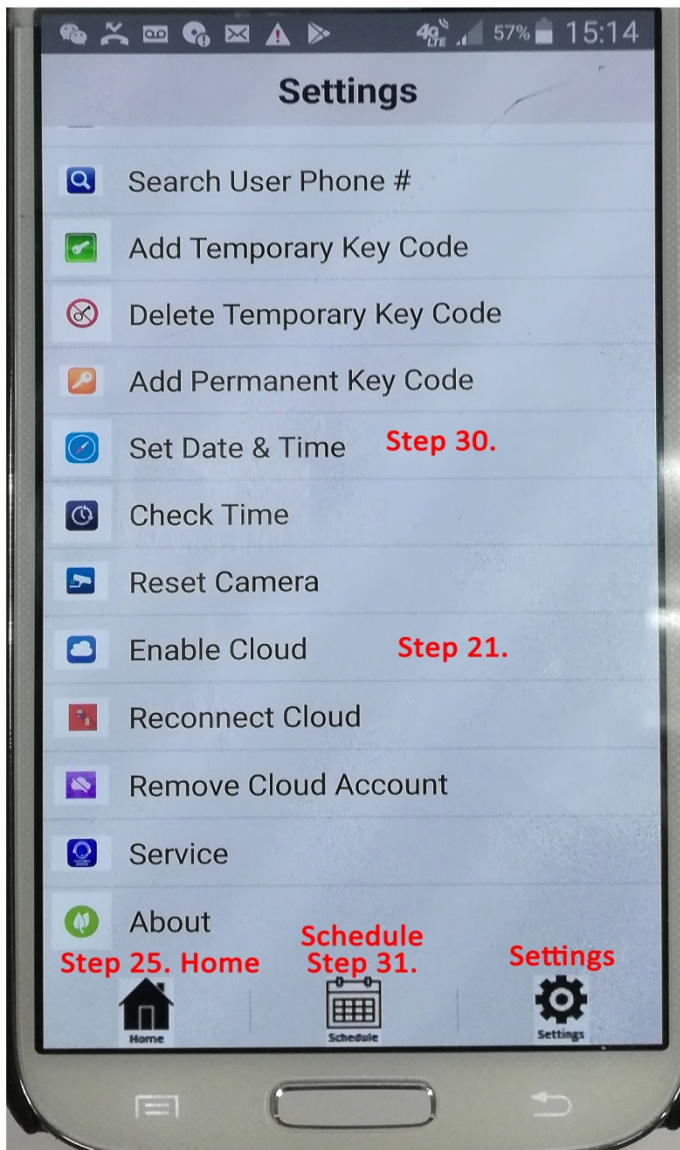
4G LTE 57% 15:14

Settings

Search User Phone #

Add Temporary Key Code

Delete Temporary Key Code

Add Permanent Key Code

Set Date & Time Step 30.

Check Time

Reset Camera

Enable Cloud Step 21.

Reconnect Cloud

Remove Cloud Account

Service

About

Step 25. Home

Schedule Step 31.

Settings

Home

Schedule

Settings